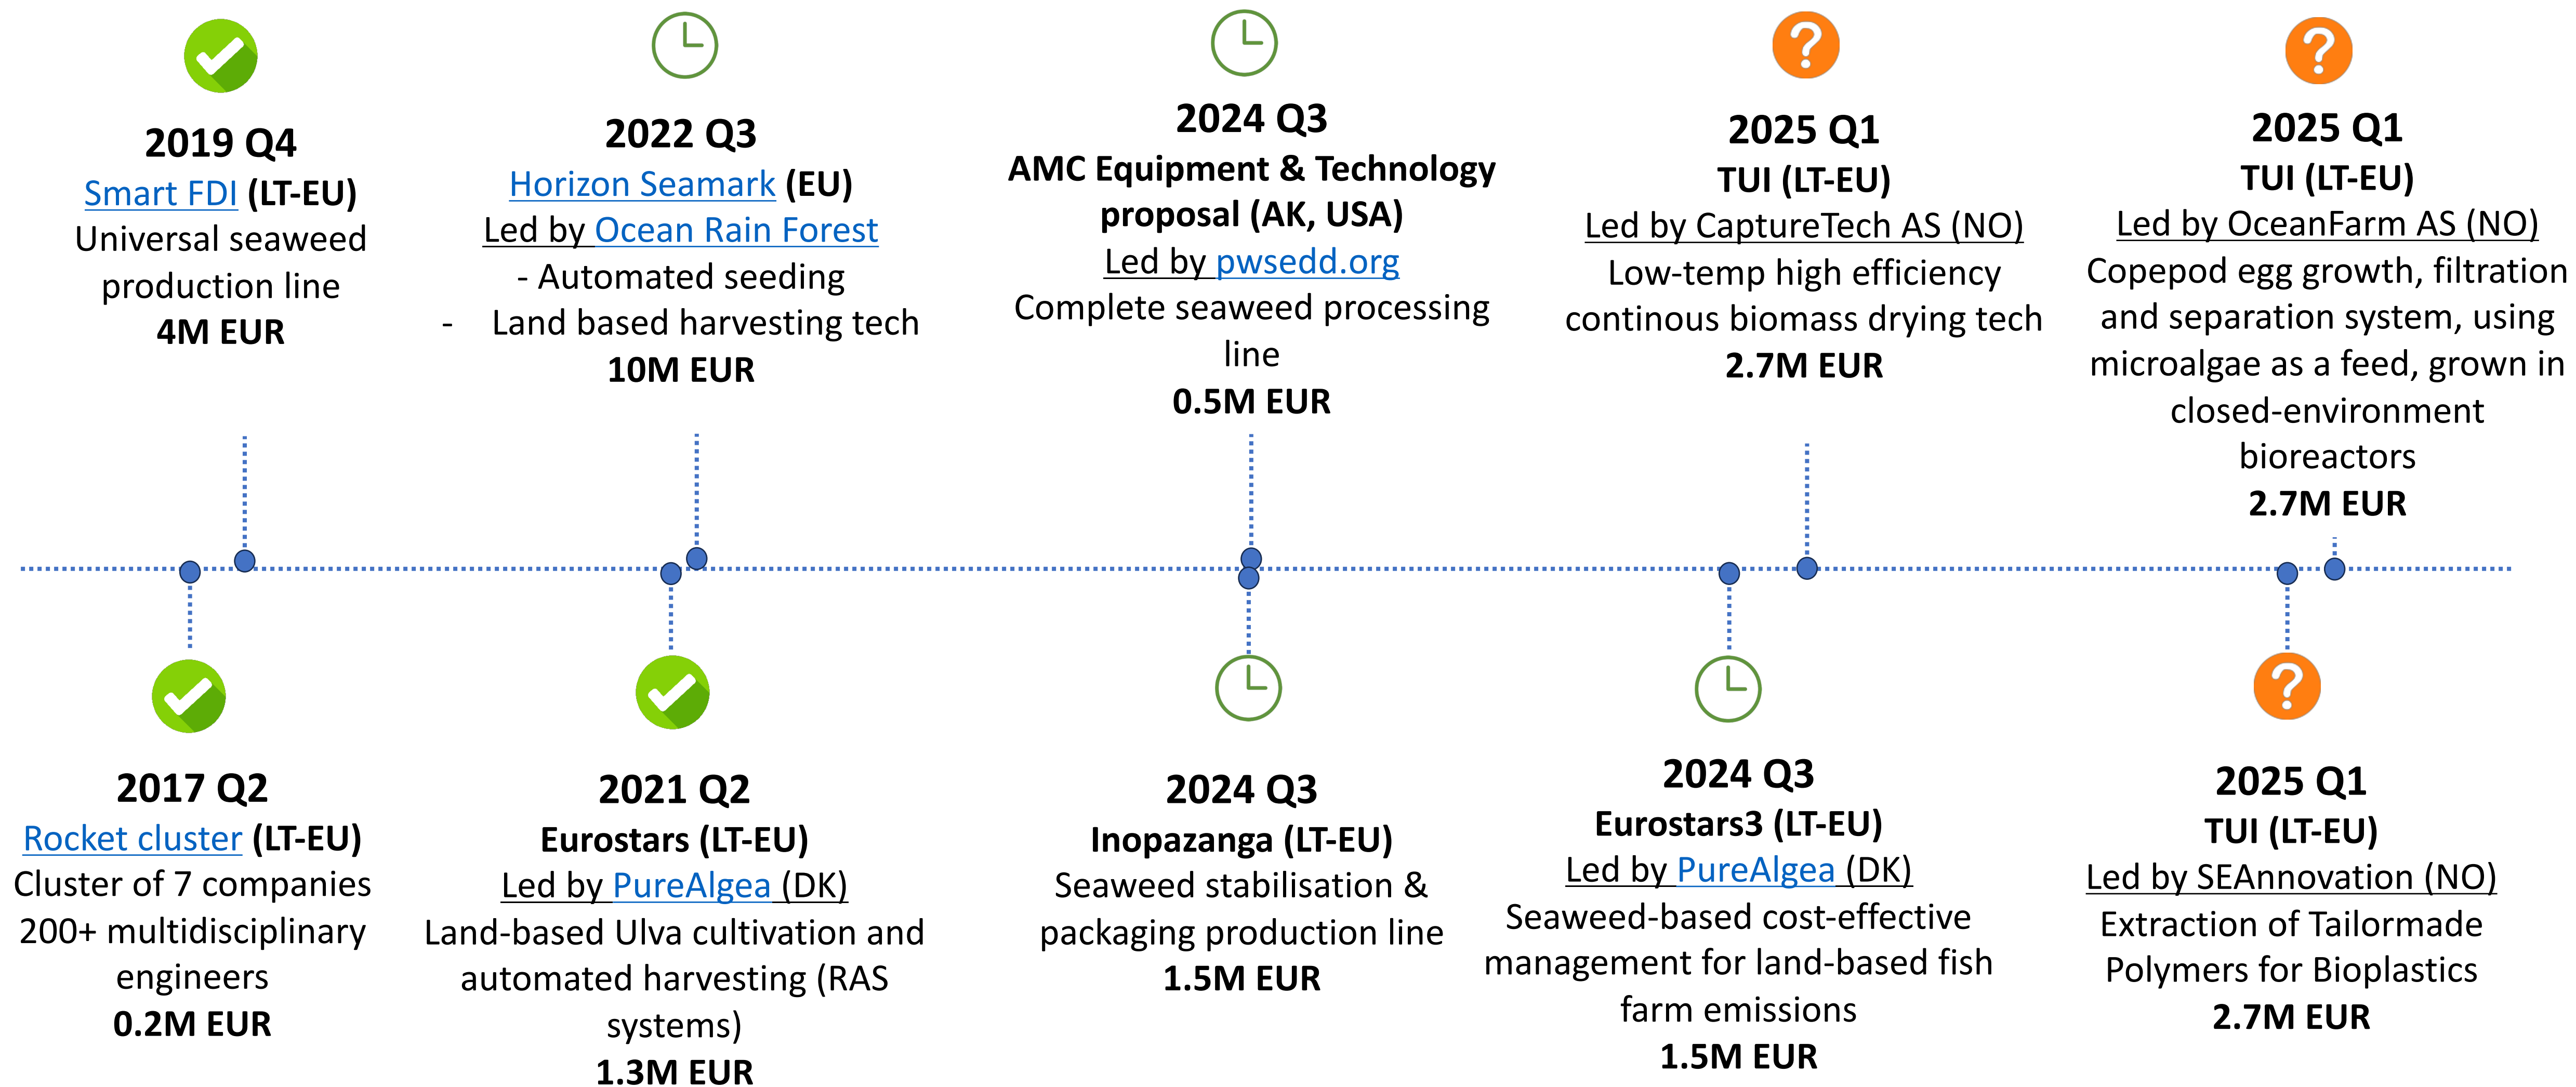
2019 Q4
Smart FDI (LT-EU)
Universal seaweed production line
4M EUR

2022 Q3
Horizon Seamark (EU)
Led by Ocean Rain Forest
- Automated seeding
- Land based harvesting tech
10M EUR

2024 Q3
AMC Equipment & Technology proposal (AK, USA)
Led by pwsedd.org
Complete seaweed processing line
0.5M EUR

2025 Q1
TUI (LT-EU)
Led by CaptureTech AS (NO)
Low-temp high efficiency continous biomass drying tech
2.7M EUR

2025 Q1
TUI (LT-EU)
Led by OceanFarm AS (NO)
Copepod egg growth, filtration and separation system, using microalgae as a feed, grown in closed-environment bioreactors
2.7M EUR

2017 Q2
Rocket cluster (LT-EU)
Cluster of 7 companies
200+ multidisciplinary engineers
0.2M EUR

2021 Q2
Eurostars (LT-EU)
Led by PureAlgea (DK)
Land-based Ulva cultivation and automated harvesting (RAS systems)
1.3M EUR

2024 Q3
Inopazanga (LT-EU)
Seaweed stabilisation & packaging production line
1.5M EUR

2024 Q3
Eurostars3 (LT-EU)
Led by PureAlgea (DK)
Seaweed-based cost-effective management for land-based fish farm emissions
1.5M EUR

2025 Q1
TUI (LT-EU)
Led by SEAnnovation (NO)
Extraction of Tailormade Polymers for Bioplastics
2.7M EUR